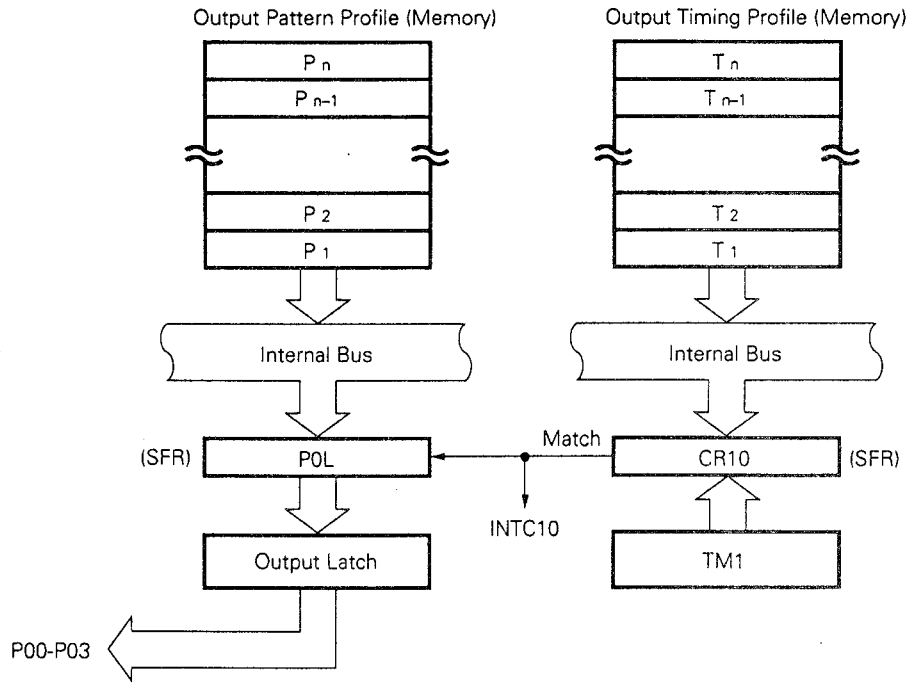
Output Pattern Profile (Memory)

$P_n$

$P_{n-1}$

$P_2$

$P_1$

Internal Bus

(SFR)

P0L

Output Latch

P00-P03

Output Timing Profile (Memory)

$T_n$

$T_{n-1}$

$T_2$

$T_1$

Internal Bus

Match

CR10

(SFR)

INTC10

TM1